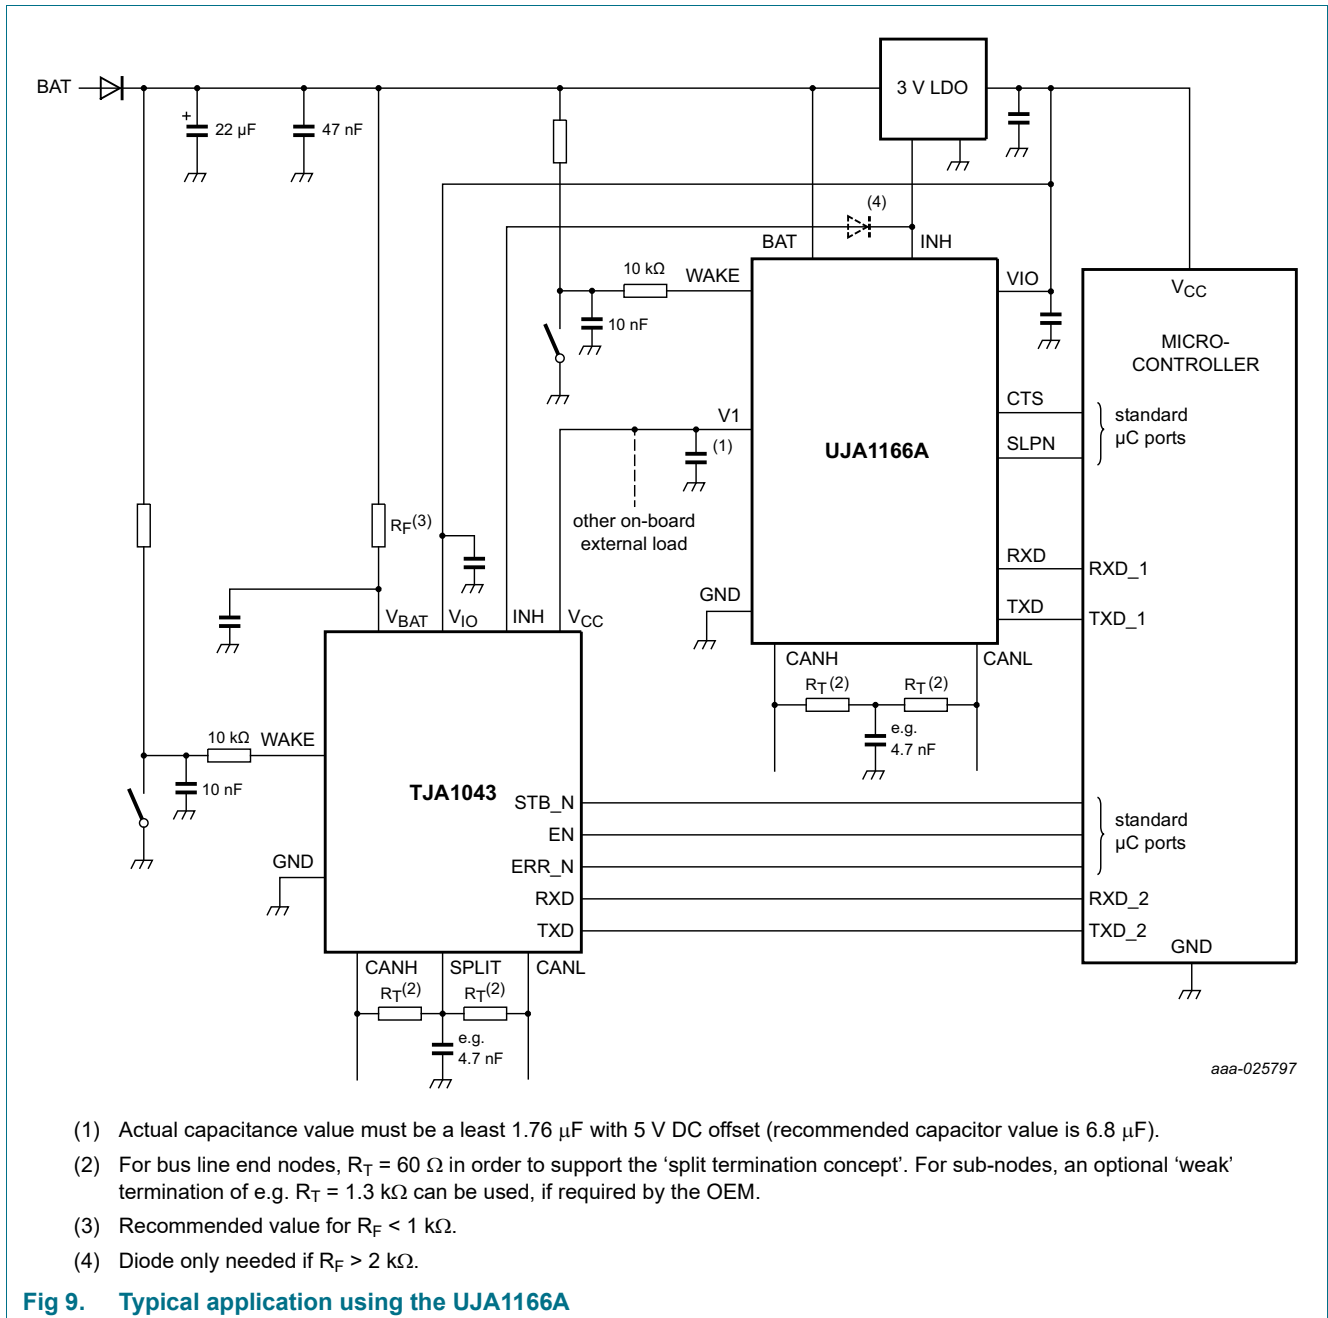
BAT
+
22 μF
47 nF
3 V LDO
(4)
BAT
INH
10 kΩ
WAKE
VIO
$V_{CC}$
10 nF
MICRO-CONTROLLER
V1
(1)
CTS
SLPN
standard μC ports
UJA1166A
other on-board external load
$R_F$(3)
RXD
RXD_1
GND
TXD
TXD_1
$V_{BAT}$
$V_{IO}$
INH
$V_{CC}$
CANH
CANL
$R_T$(2)
$R_T$(2)
e.g. 4.7 nF
10 kΩ
WAKE
10 nF
TJA1043
STB_N
EN
ERR_N
standard μC ports
GND
RXD
RXD_2
TXD
TXD_2
GND
CANH
SPLIT
CANL
$R_T$(2)
$R_T$(2)
e.g. 4.7 nF
aaa-025797

(1) Actual capacitance value must be a least 1.76 μF with 5 V DC offset (recommended capacitor value is 6.8 μF).

(2) For bus line end nodes, $R_T$ = 60 Ω in order to support the 'split termination concept'. For sub-nodes, an optional 'weak' termination of e.g. $R_T$ = 1.3 kΩ can be used, if required by the OEM.

(3) Recommended value for $R_F$ < 1 kΩ.

(4) Diode only needed if $R_F$ > 2 kΩ.

Fig 9. Typical application using the UJA1166A